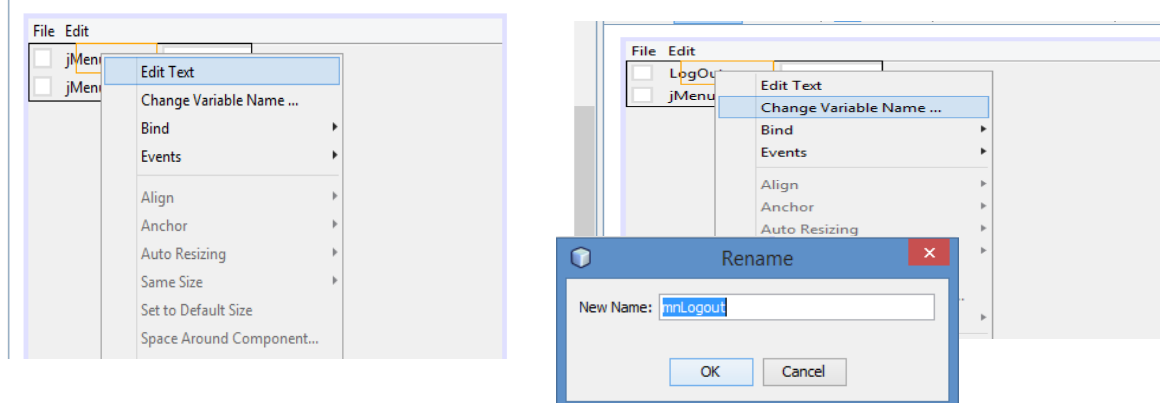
File Edit

jMenu

jMenu

Edit Text

Change Variable Name ...

Bind

Events

Align

Anchor

Auto Resizing

Same Size

Set to Default Size

Space Around Component...

File Edit

LogOu

jMenu

Edit Text

Change Variable Name ...

Bind

Events

Align

Anchor

Auto Resizing

Rename

New Name: mnLogout

OK

Cancel